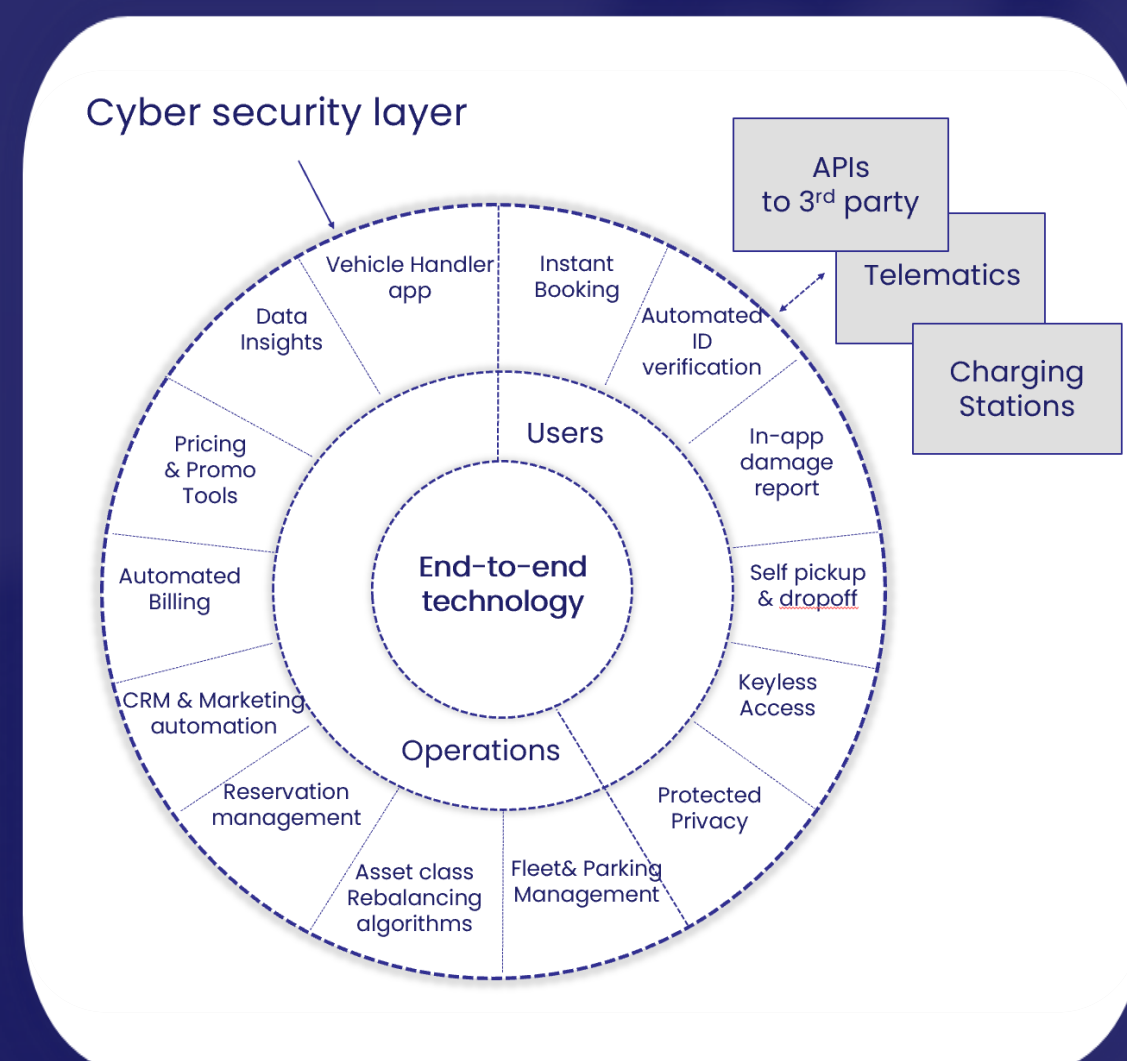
Cyber security layer

APIs to 3$^{rd}$ party

Telematics

Charging Stations

Vehicle Handler app

Instant Booking

Automated ID verification

In-app damage report

Self pickup & dropoff

Keyless Access

Protected Privacy

Fleet& Parking Management

Asset class Rebalancing algorithms

Reservation management

CRM & Marketing automation

Automated Billing

Pricing & Promo Tools

Data Insights

Users

End-to-end technology

Operations